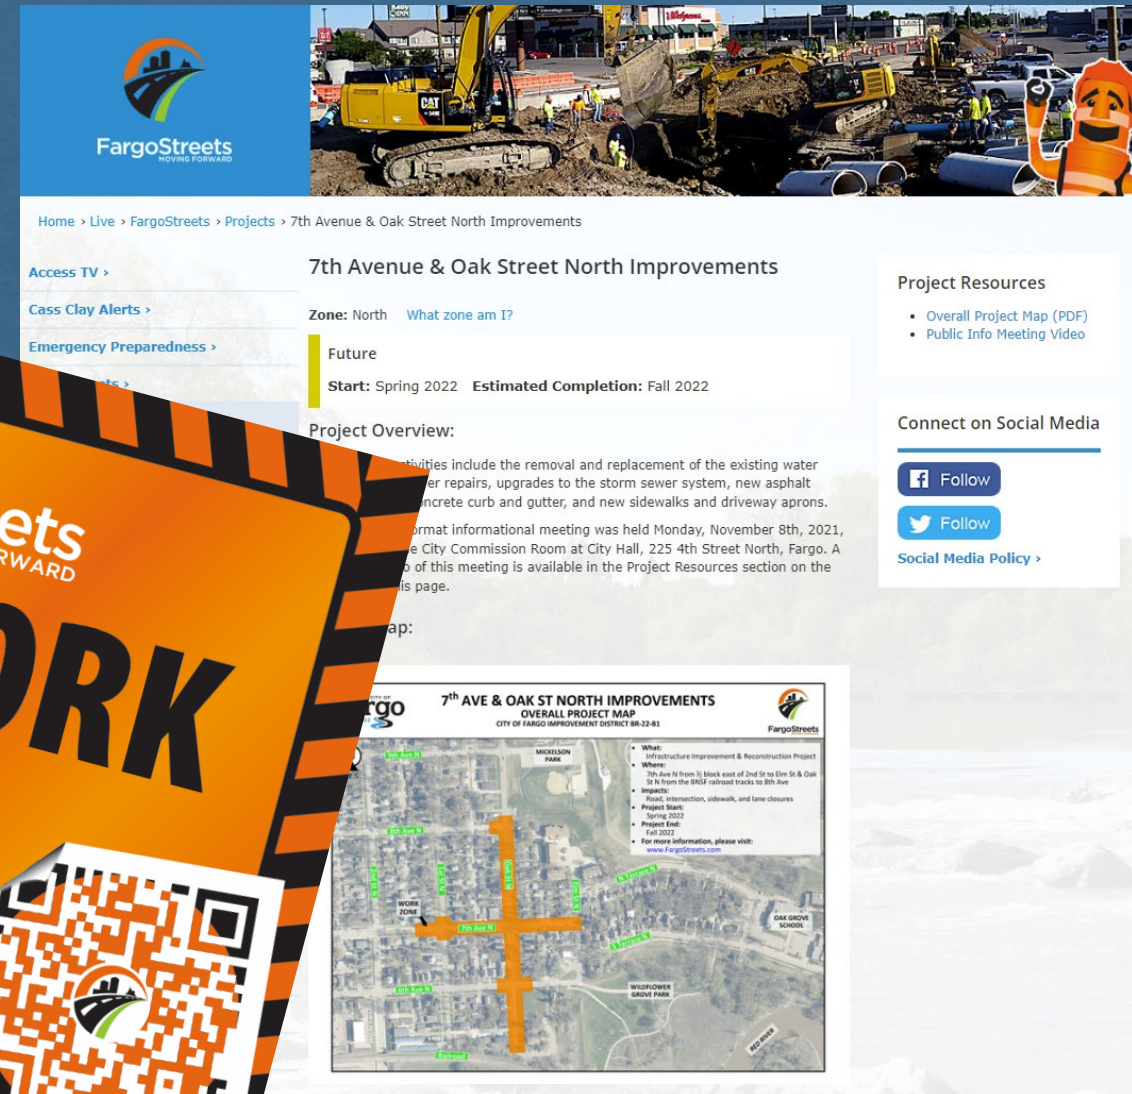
FargoStreets
MOVING FORWARD

Home › Live › FargoStreets › Projects › 7th Avenue & Oak Street North Improvements

Access TV ›

Cass Clay Alerts ›

Emergency Preparedness ›

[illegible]ts ›

7th Avenue & Oak Street North Improvements

Zone: North What zone am I?

Future

Start: Spring 2022 Estimated Completion: Fall 2022

Project Overview:

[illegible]tivities include the removal and replacement of the existing water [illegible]er repairs, upgrades to the storm sewer system, new asphalt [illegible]ncrete curb and gutter, and new sidewalks and driveway aprons.

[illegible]ormat informational meeting was held Monday, November 8th, 2021, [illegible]e City Commission Room at City Hall, 225 4th Street North, Fargo. A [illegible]o of this meeting is available in the Project Resources section on the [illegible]is page.

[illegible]ap:

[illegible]rgo

$7^{th}$ AVE & OAK ST NORTH IMPROVEMENTS
OVERALL PROJECT MAP
CITY OF FARGO IMPROVEMENT DISTRICT BR-22-B1

FargoStreets

What:
Infrastructure Improvement & Reconstruction Project
Where:
7th Ave N from ½ block east of 2nd St to Elm St & Oak St N from the BNSF railroad tracks to 8th Ave
Impacts:
Road, intersection, sidewalk, and lane closures
Project Start:
Spring 2022
Project End:
Fall 2022
For more information, please visit:
www.FargoStreets.com

MICKELSON PARK
9th Ave N
8th Ave N
Oak St N
Elm St N
WORK ZONE
7th Ave N
6th Ave N
OAK GROVE SCHOOL
WILDFLOWER GROVE PARK
RED RIVER
Railroad

Project Resources

• Overall Project Map (PDF)
• Public Info Meeting Video

Connect on Social Media

Follow

Follow

Social Media Policy ›

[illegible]ets
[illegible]RWARD
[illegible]RK